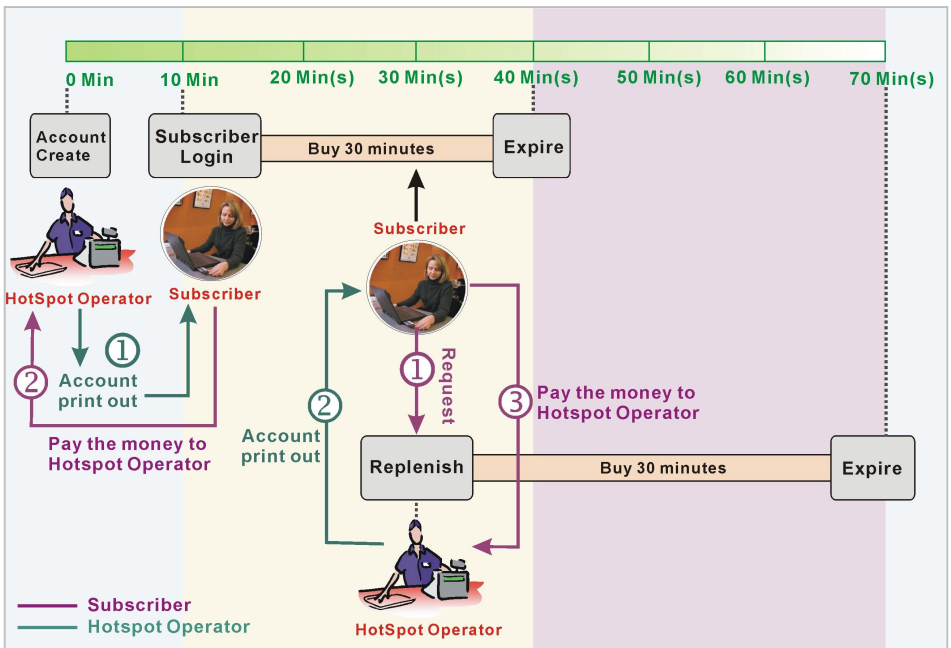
0 Min
10 Min
20 Min(s)
30 Min(s)
40 Min(s)
50 Min(s)
60 Min(s)
70 Min(s)

Account Create

Subscriber Login

Buy 30 minutes

Expire

Subscriber

HotSpot Operator

Subscriber

① Account print out

② Pay the money to Hotspot Operator

① Request

② Account print out

③ Pay the money to Hotspot Operator

Replenish

Buy 30 minutes

Expire

HotSpot Operator

Subscriber
Hotspot Operator